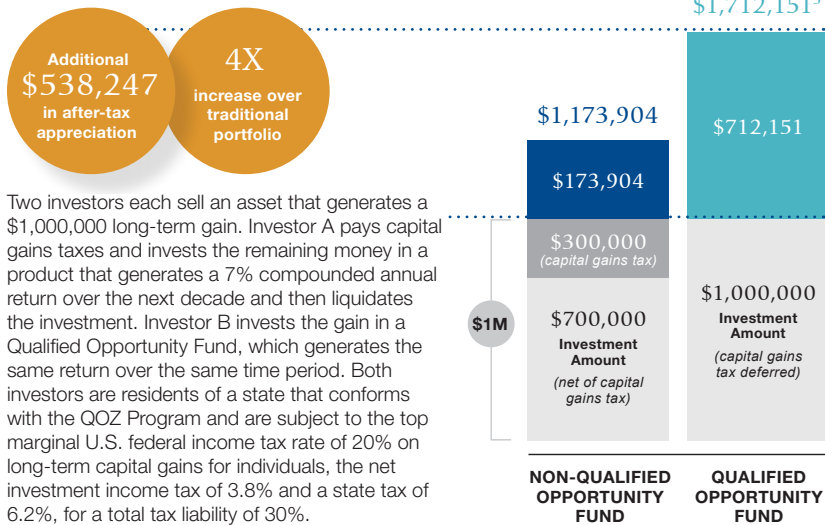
$1,712,151³

Additional $538,247 in after-tax appreciation

4X increase over traditional portfolio

Two investors each sell an asset that generates a $1,000,000 long-term gain. Investor A pays capital gains taxes and invests the remaining money in a product that generates a 7% compounded annual return over the next decade and then liquidates the investment. Investor B invests the gain in a Qualified Opportunity Fund, which generates the same return over the same time period. Both investors are residents of a state that conforms with the QOZ Program and are subject to the top marginal U.S. federal income tax rate of 20% on long-term capital gains for individuals, the net investment income tax of 3.8% and a state tax of 6.2%, for a total tax liability of 30%.

$1,173,904

$173,904

$300,000 (capital gains tax)

$1M

$700,000 Investment Amount (net of capital gains tax)

$712,151

$1,000,000 Investment Amount (capital gains tax deferred)

NON-QUALIFIED OPPORTUNITY FUND

QUALIFIED OPPORTUNITY FUND